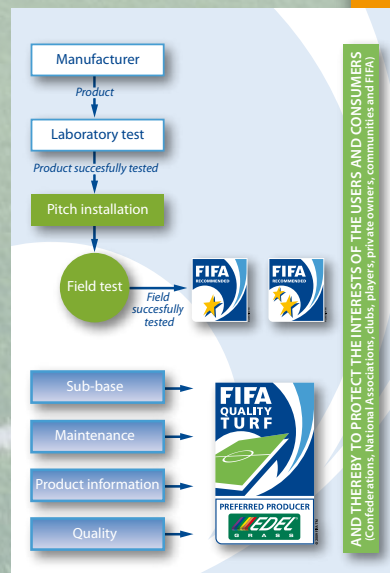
Manufacturer

Product

Laboratory test

Product succesfully tested

Pitch installation

Field test

Field succesfully tested

FIFA RECOMMENDED

FIFA RECOMMENDED

Sub-base

Maintenance

Product information

Quality

FIFA QUALITY TURF

PREFERRED PRODUCER

EDEL GRASS

AND THEREBY TO PROTECT THE INTERESTS OF THE USERS AND CONSUMERS
(Confederations, National Associations, clubs, players, private owners, communities and FIFA)